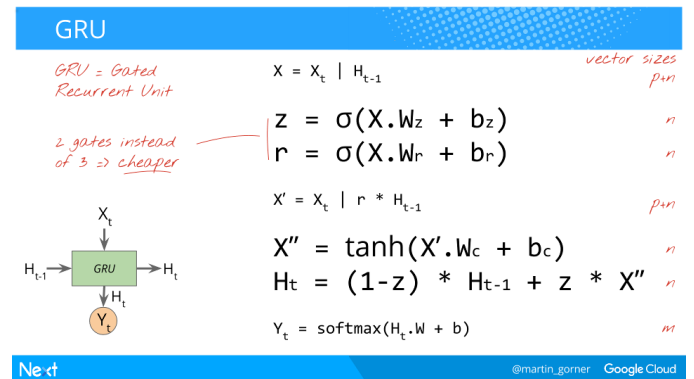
GRU

GRU = Gated Recurrent Unit

2 gates instead of 3 => cheaper

vector sizes

$X = X_t \mid H_{t-1}$ p+n

$z = \sigma(X.W_z + b_z)$ n

$r = \sigma(X.W_r + b_r)$ n

$X' = X_t \mid r * H_{t-1}$ p+n

$X'' = \tanh(X'.W_c + b_c)$ n

$H_t = (1-z) * H_{t-1} + z * X''$ n

$Y_t = \text{softmax}(H_t.W + b)$ m

$X_t$

$H_{t-1}$

GRU

$H_t$

$H_t$

$Y_t$

Next

@martin_gorner Google Cloud